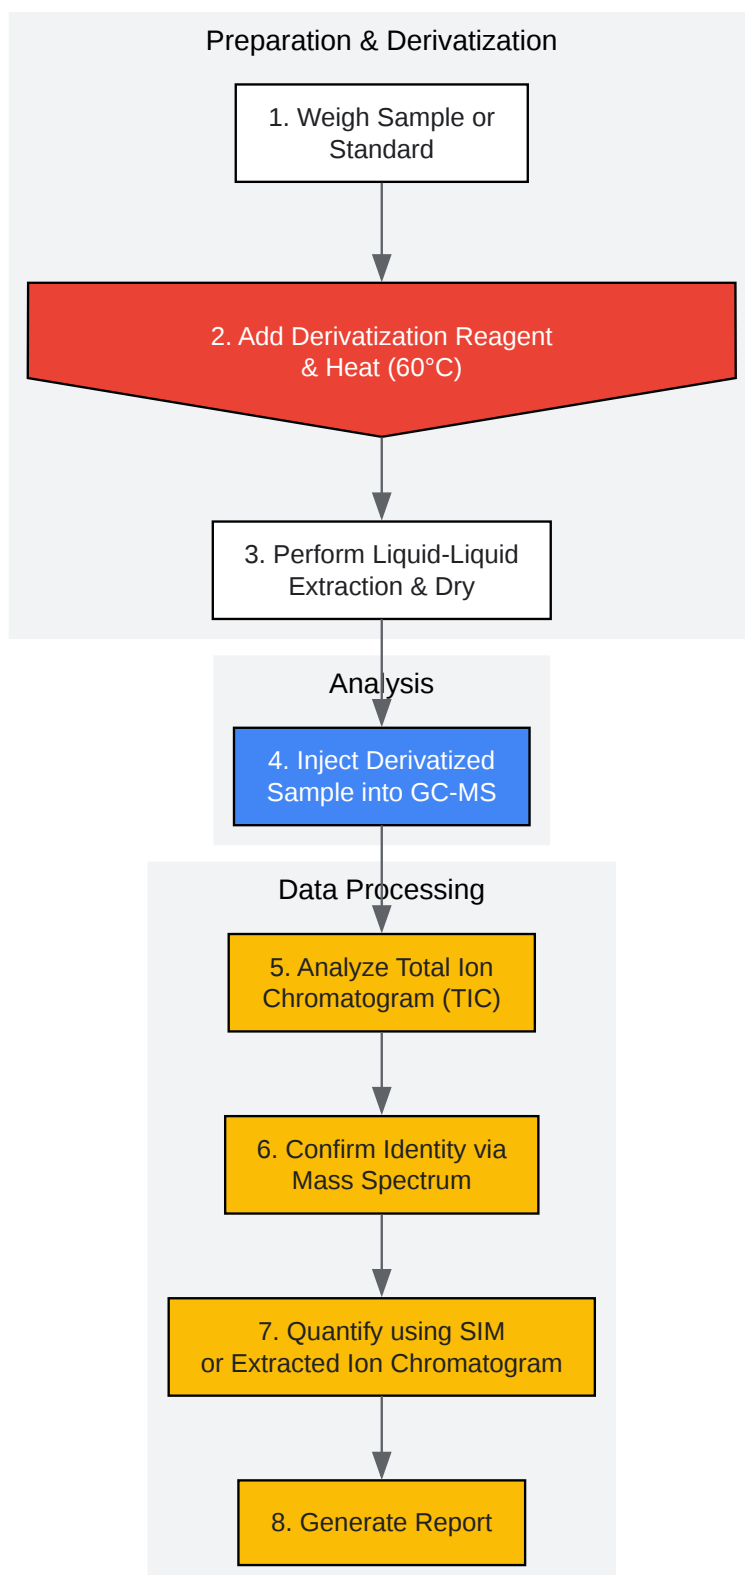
Preparation & Derivatization

1. Weigh Sample or Standard

2. Add Derivatization Reagent & Heat (60°C)

3. Perform Liquid-Liquid Extraction & Dry

Analysis

4. Inject Derivatized Sample into GC-MS

Data Processing

5. Analyze Total Ion Chromatogram (TIC)

6. Confirm Identity via Mass Spectrum

7. Quantify using SIM or Extracted Ion Chromatogram

8. Generate Report